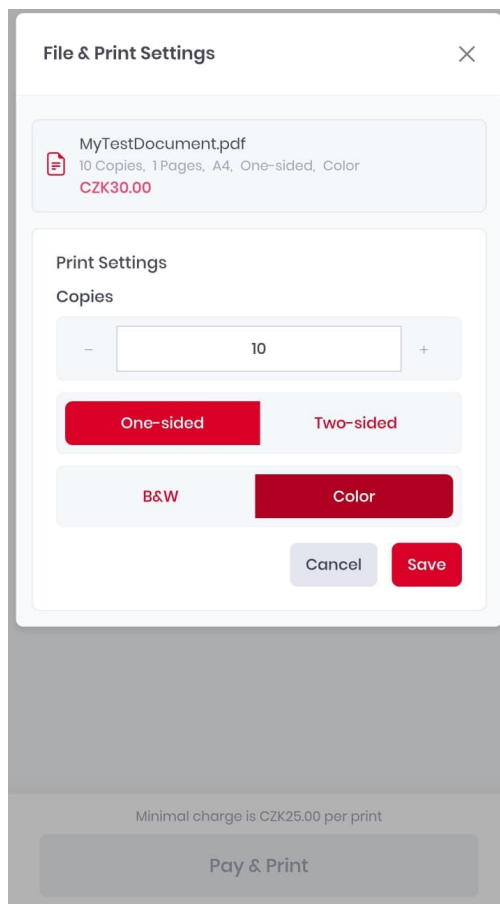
File & Print Settings

MyTestDocument.pdf
10 Copies, 1 Pages, A4, One-sided, Color
CZK30.00

Print Settings
Copies

–
10
+

One-sided
Two-sided

B&W
Color

Cancel
Save

Minimal charge is CZK25.00 per print

Pay & Print